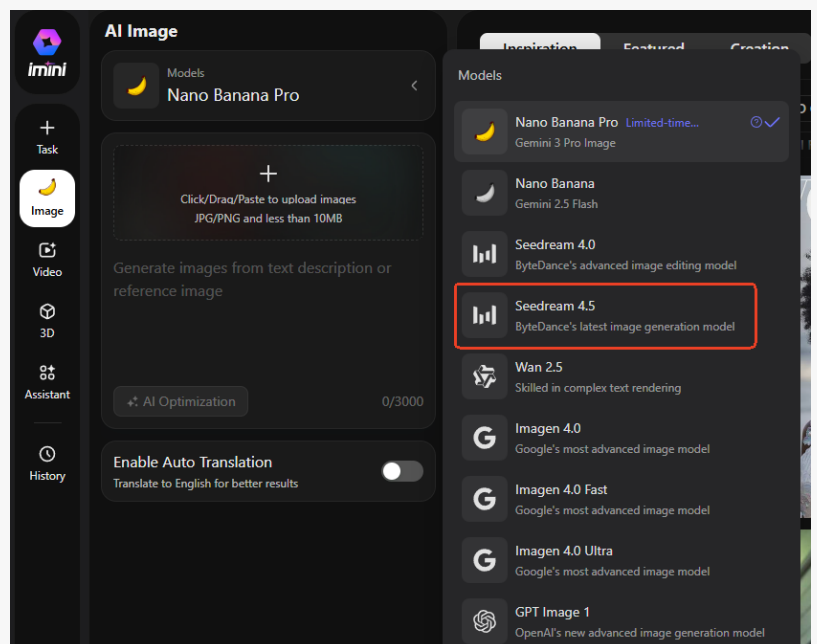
imini

Task

Image

Video

3D

Assistant

History

AI Image

Models
Nano Banana Pro

Click/Drag/Paste to upload images
JPG/PNG and less than 10MB

Generate images from text description or reference image

AI Optimization

0/3000

Enable Auto Translation
Translate to English for better results

Inspiration Featured Creation

Models

Nano Banana Pro Limited-time...
Gemini 3 Pro Image

Nano Banana
Gemini 2.5 Flash

Seedream 4.0
ByteDance's advanced image editing model

Seedream 4.5
ByteDance's latest image generation model

Wan 2.5
Skilled in complex text rendering

Imagen 4.0
Google's most advanced image model

Imagen 4.0 Fast
Google's most advanced image model

Imagen 4.0 Ultra
Google's most advanced image model

GPT Image 1
OpenAI's new advanced image generation model